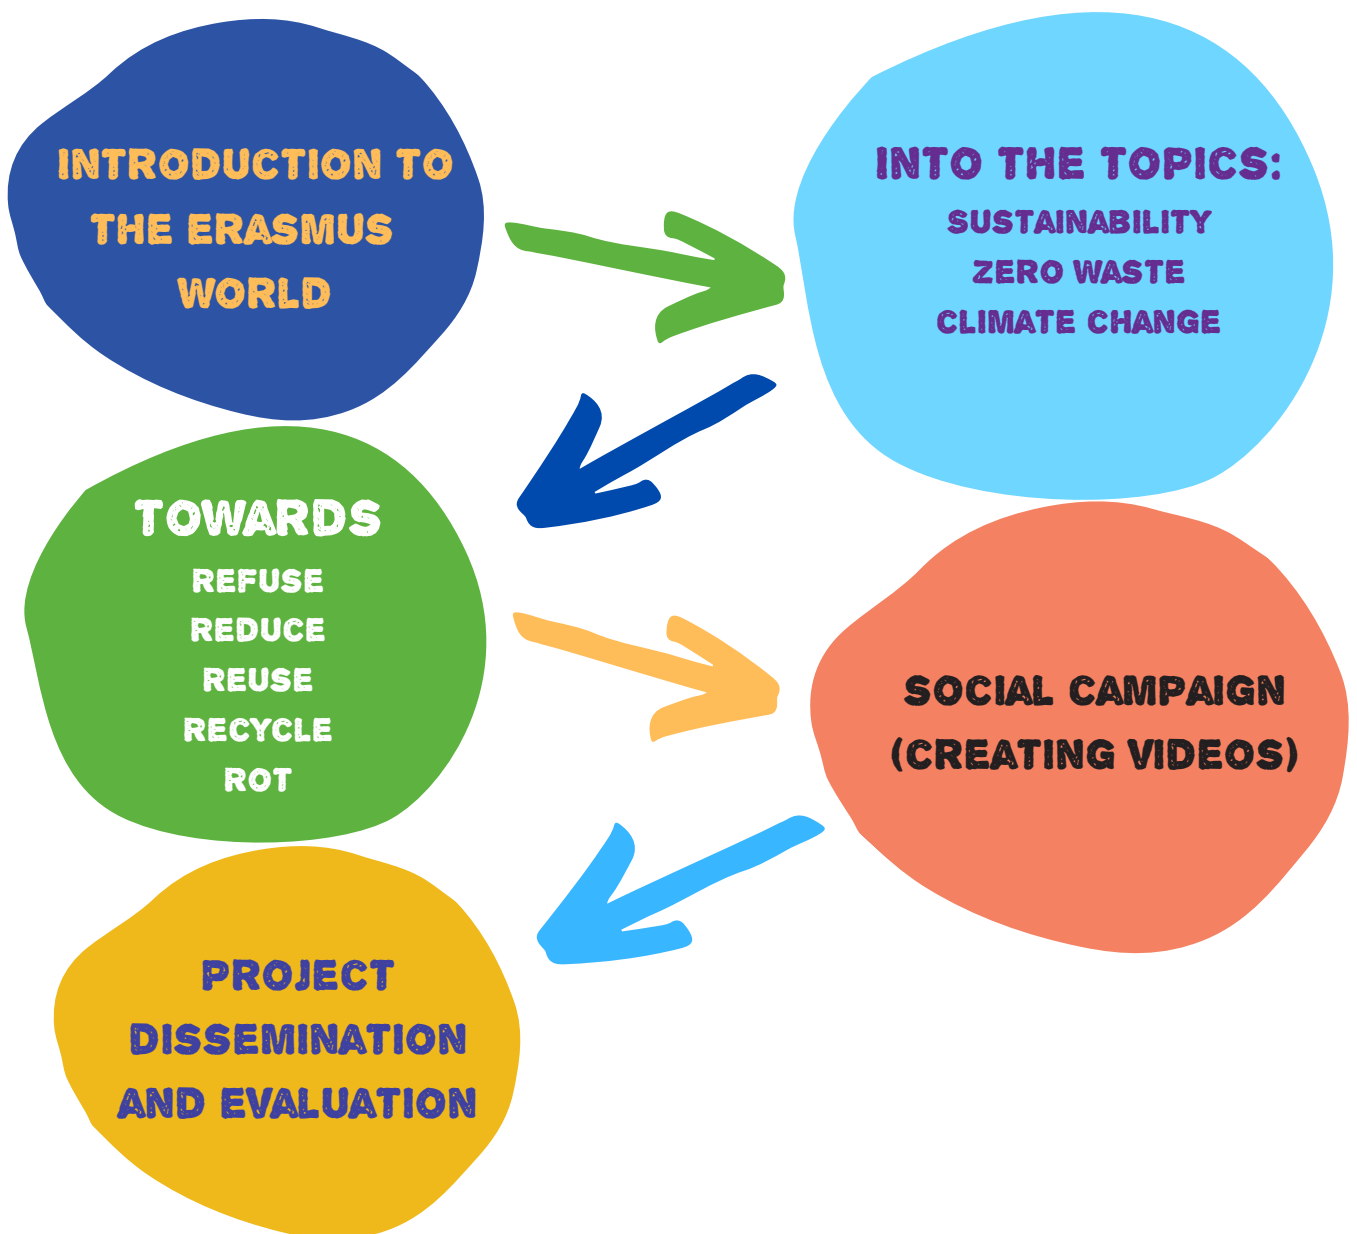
INTRODUCTION TO THE ERASMUS WORLD

INTO THE TOPICS:
SUSTAINABILITY
ZERO WASTE
CLIMATE CHANGE

TOWARDS
REFUSE
REDUCE
REUSE
RECYCLE
ROT

SOCIAL CAMPAIGN (CREATING VIDEOS)

PROJECT DISSEMINATION AND EVALUATION